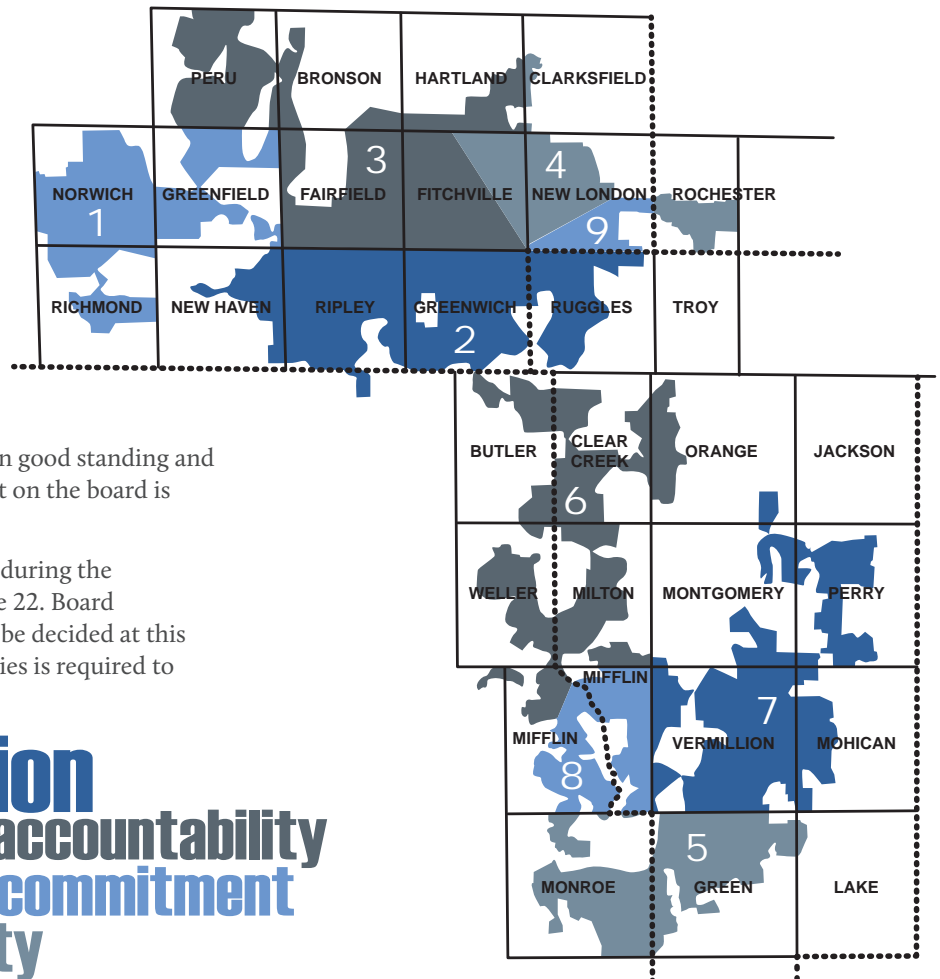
n good standing and
t on the board is

during the
e 22. Board
be decided at this
ies is required to

ion
accountability
commitment
ty

PERU
BRONSON
HARTLAND
CLARKSFIELD
3
4
NORWICH
GREENFIELD
FAIRFIELD
FITCHVILLE
NEW LONDON
ROCHESTER
1
9
RICHMOND
NEW HAVEN
RIPLEY
GREENWICH
RUGGLES
TROY
2
BUTLER
CLEAR CREEK
ORANGE
JACKSON
6
WELLER
MILTON
MONTGOMERY
PERRY
MIFFLIN
7
MIFFLIN
VERMILLION
MOHICAN
8
5
MONROE
GREEN
LAKE